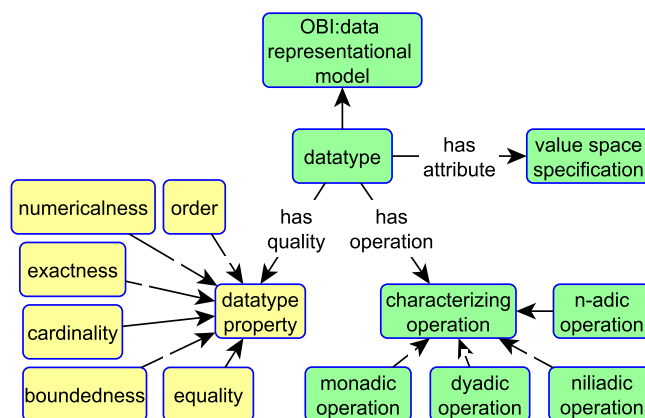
OBI:data representational model

datatype

has attribute

value space specification

has quality

has operation

numericalness

order

exactness

cardinality

boundedness

equality

datatype property

characterizing operation

n-adic operation

monadic operation

dyadic operation

niliadic operation